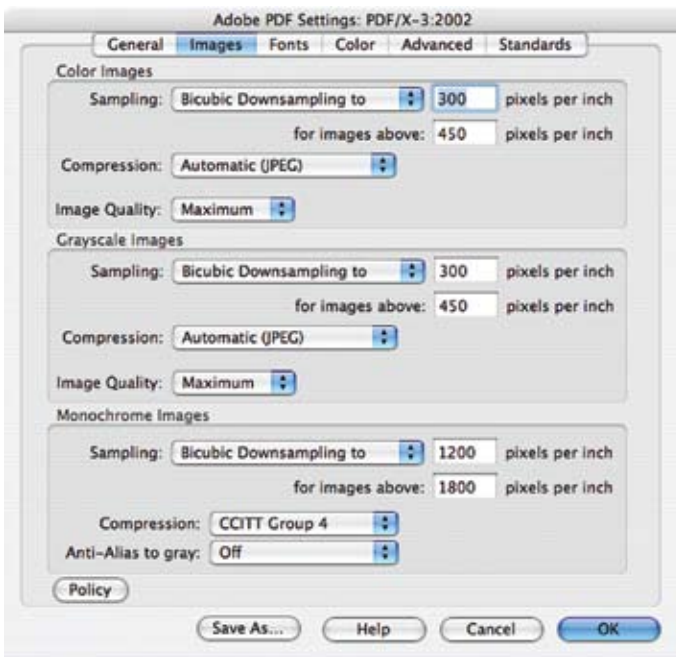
Adobe PDF Settings: PDF/X-3:2002

General | Images | Fonts | Color | Advanced | Standards

Color Images

Sampling: Bicubic Downsampling to 300 pixels per inch

for images above: 450 pixels per inch

Compression: Automatic (JPEG)

Image Quality: Maximum

Grayscale Images

Sampling: Bicubic Downsampling to 300 pixels per inch

for images above: 450 pixels per inch

Compression: Automatic (JPEG)

Image Quality: Maximum

Monochrome Images

Sampling: Bicubic Downsampling to 1200 pixels per inch

for images above: 1800 pixels per inch

Compression: CCITT Group 4

Anti-Alias to gray: Off

Policy

Save As... Help Cancel OK